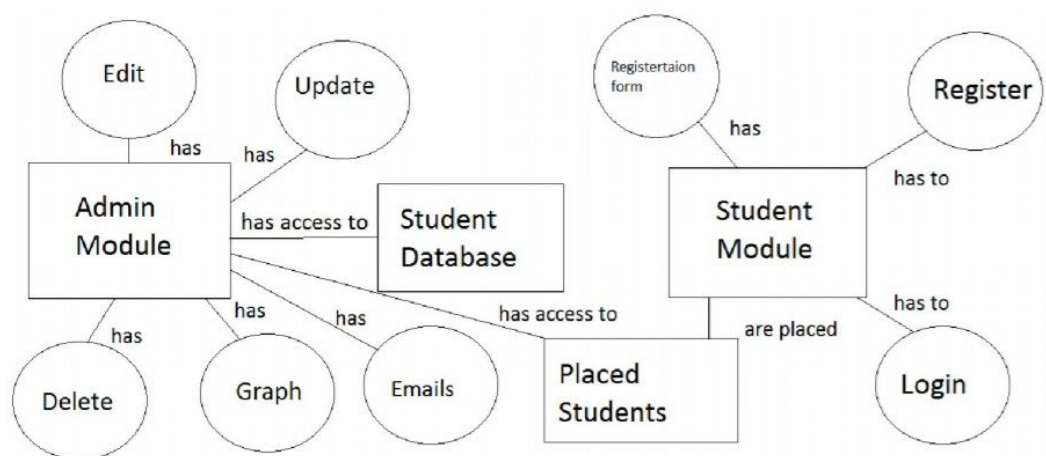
Edit

Update

has

has

Admin Module

has access to

Student Database

Registertaion form

has

Register

has to

Student Module

has to

has

has

has

has access to

are placed

Delete

Graph

Emails

Placed Students

Login